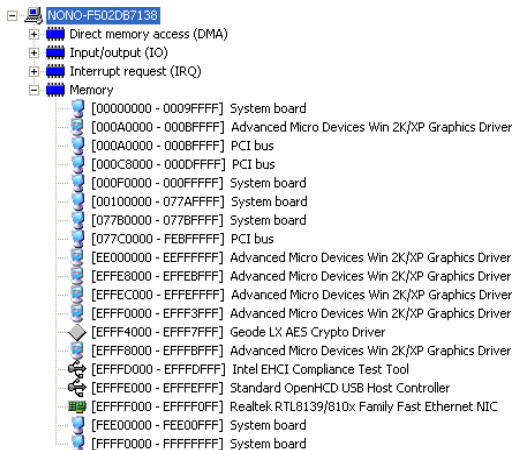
NONO-F502DB7138
Direct memory access (DMA)
Input/output (IO)
Interrupt request (IRQ)
Memory
[00000000 - 0009FFFF] System board
[000A0000 - 000BFFFF] Advanced Micro Devices Win 2K/XP Graphics Driver
[000A0000 - 000BFFFF] PCI bus
[000C8000 - 000DFFFF] PCI bus
[000F0000 - 000FFFFF] System board
[00100000 - 077AFFFF] System board
[077B0000 - 077BFFFF] System board
[077C0000 - FEBFFFFF] PCI bus
[EE000000 - EEFFFFFF] Advanced Micro Devices Win 2K/XP Graphics Driver
[EFFE8000 - EFFEBFFF] Advanced Micro Devices Win 2K/XP Graphics Driver
[EFFEC000 - EFFEFFFF] Advanced Micro Devices Win 2K/XP Graphics Driver
[EFFF0000 - EFFF3FFF] Advanced Micro Devices Win 2K/XP Graphics Driver
[EFFF4000 - EFFF7FFF] Geode LX AES Crypto Driver
[EFFF8000 - EFFFBFFF] Advanced Micro Devices Win 2K/XP Graphics Driver
[EFFFD000 - EFFFDFFF] Intel EHCI Compliance Test Tool
[EFFFE000 - EFFFEFFF] Standard OpenHCD USB Host Controller
[EFFFF000 - EFFFF0FF] Realtek RTL8139/810x Family Fast Ethernet NIC
[FEE00000 - FEE00FFF] System board
[FFFF0000 - FFFFFFFF] System board